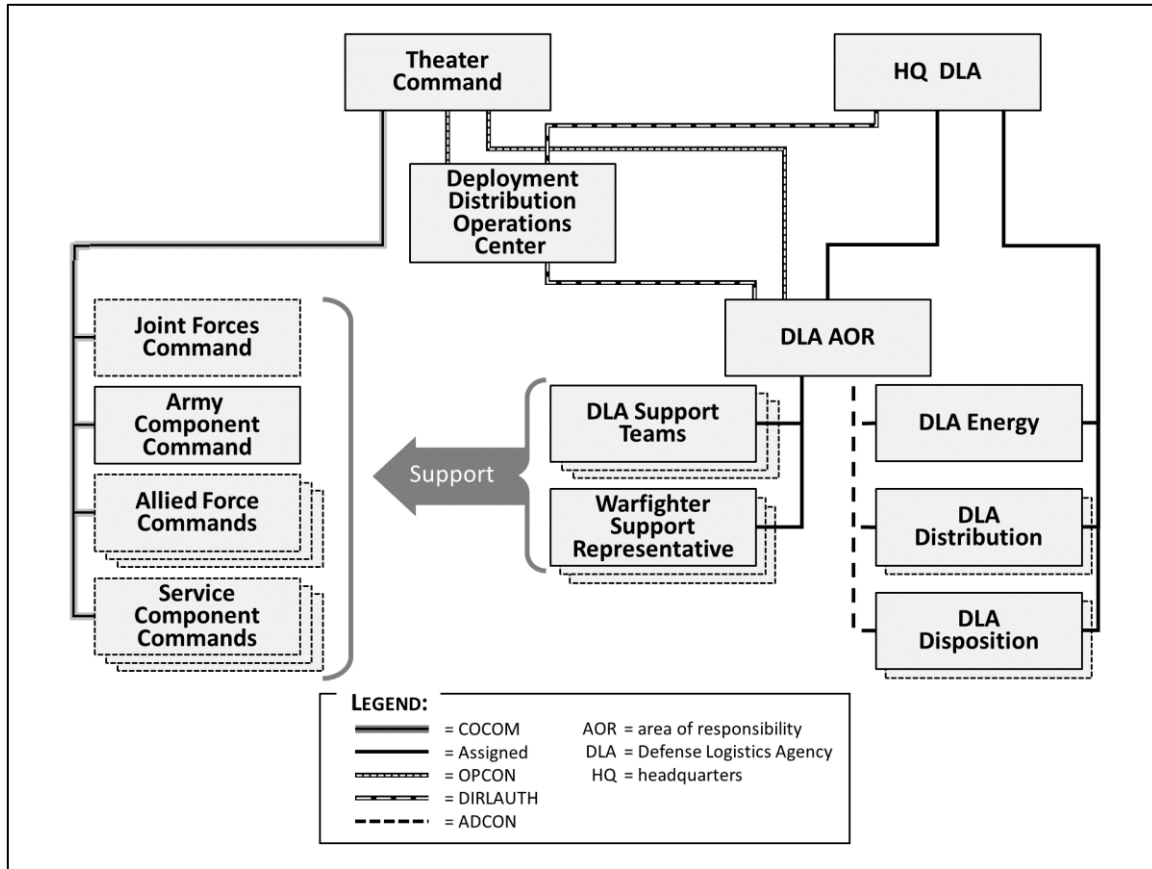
Theater Command

HQ DLA

Deployment Distribution Operations Center

DLA AOR

Joint Forces Command

Army Component Command

Allied Force Commands

Service Component Commands

Support

DLA Support Teams

Warfighter Support Representative

DLA Energy

DLA Distribution

DLA Disposition

LEGEND:
= COCOM
= Assigned
= OPCON
= DIRLAUTH
= ADCON

AOR = area of responsibility
DLA = Defense Logistics Agency
HQ = headquarters